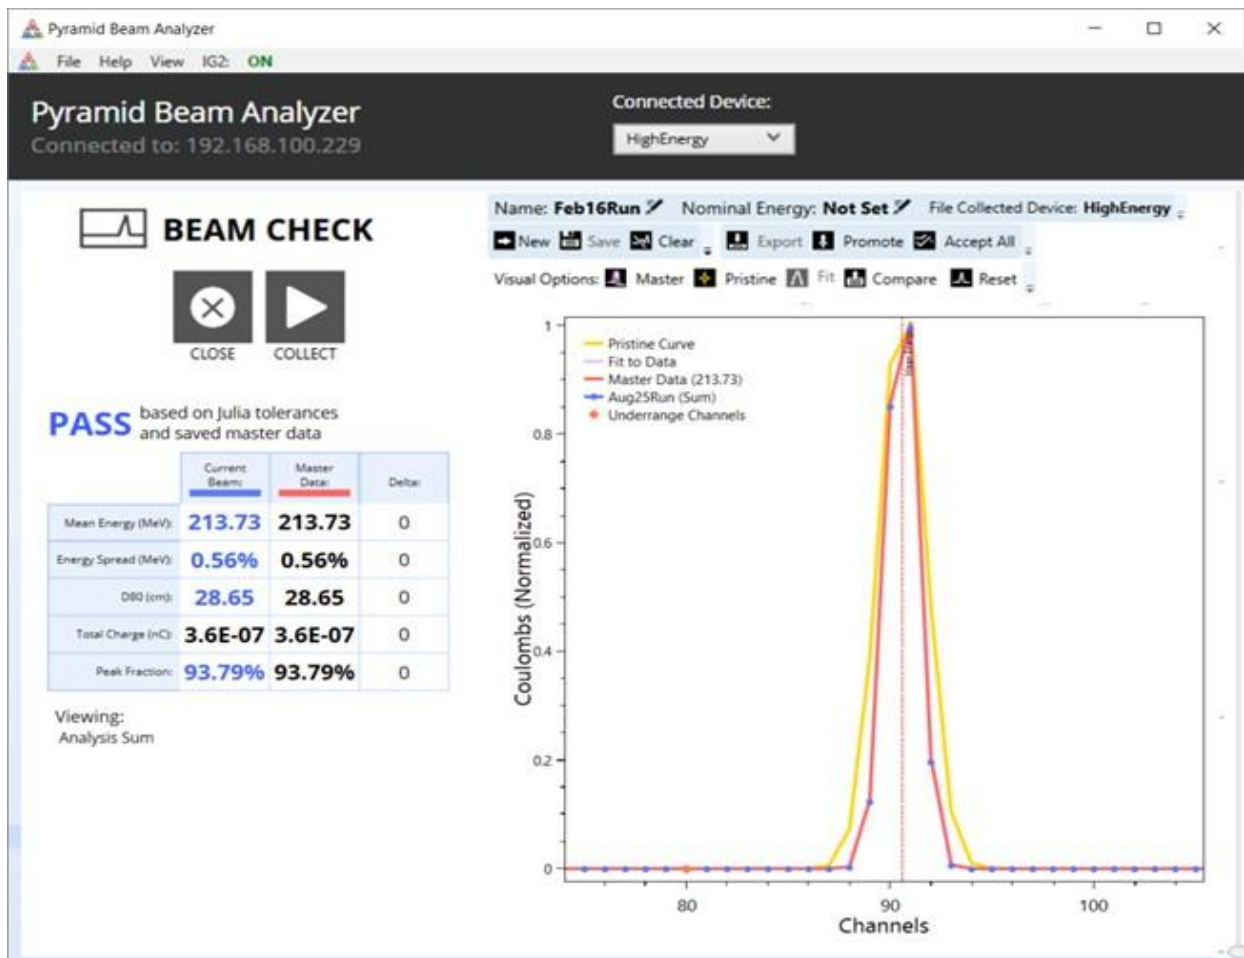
Pyramid Beam Analyzer

File Help View IG2: ON

Pyramid Beam Analyzer
Connected to: 192.168.100.229

Connected Device:
HighEnergy

BEAM CHECK

CLOSE COLLECT

PASS based on Julia tolerances and saved master data

| | Current Beam: | Master Data: | Delta: |
|---|---|---|---|
| Mean Energy (MeV): | 213.73 | 213.73 | 0 |
| Energy Spread (MeV): | 0.56% | 0.56% | 0 |
| D80 (cm): | 28.65 | 28.65 | 0 |
| Total Charge (nC): | 3.6E-07 | 3.6E-07 | 0 |
| Peak Fraction: | 93.79% | 93.79% | 0 |

Viewing:
Analysis Sum

Name: Feb16Run Nominal Energy: Not Set File Collected Device: HighEnergy

New Save Clear Export Promote Accept All

Visual Options: Master Pristine Fit Compare Reset

Pristine Curve
Fit to Data
Master Data (213.73)
Aug25Run (Sum)
Underrange Channels

Coulombs (Normalized)

1
0.8
0.6
0.4
0.2
0

80 90 100
Channels